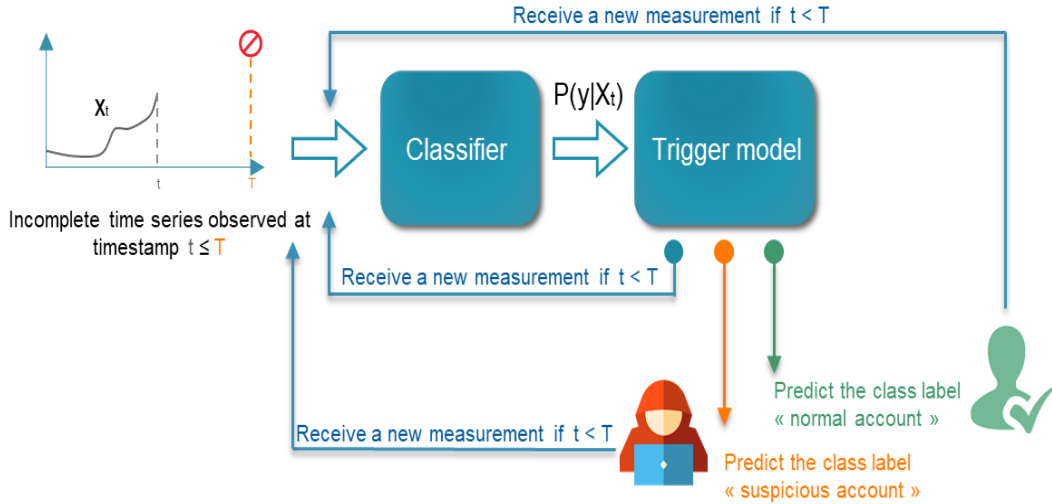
Receive a new measurement if t < T

$X_t$

t

T

Incomplete time series observed at timestamp t ≤ T

Classifier

$P(y|X_t)$

Trigger model

Receive a new measurement if t < T

Predict the class label « normal account »

Receive a new measurement if t < T

Predict the class label « suspicious account »